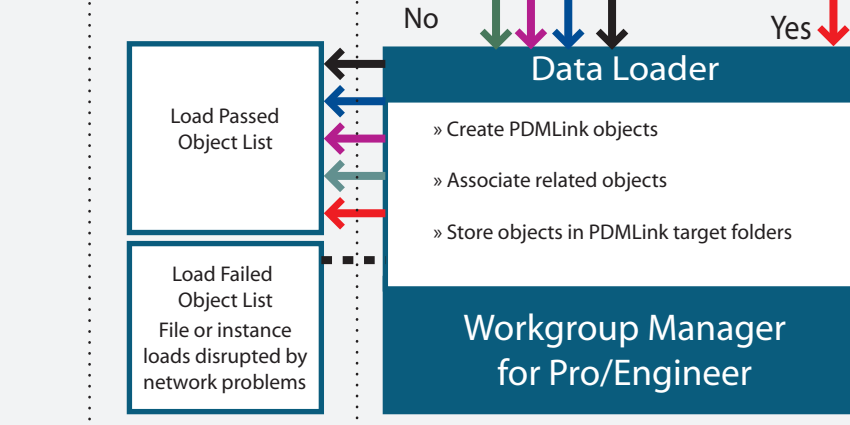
No

Yes

Data Loader

» Create PDMLink objects

» Associate related objects

» Store objects in PDMLink target folders

Load Passed Object List

Load Failed Object List
File or instance loads disrupted by network problems

Workgroup Manager for Pro/Engineer